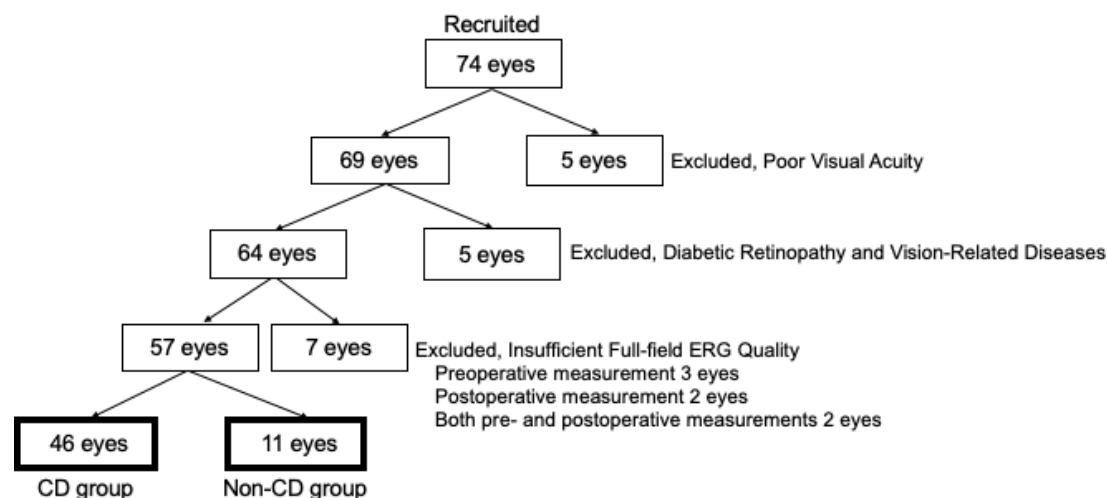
Recruited

74 eyes

69 eyes

5 eyes

Excluded, Poor Visual Acuity

64 eyes

5 eyes

Excluded, Diabetic Retinopathy and Vision-Related Diseases

57 eyes

7 eyes

Excluded, Insufficient Full-field ERG Quality
Preoperative measurement 3 eyes
Postoperative measurement 2 eyes
Both pre- and postoperative measurements 2 eyes

46 eyes

11 eyes

CD group

Non-CD group